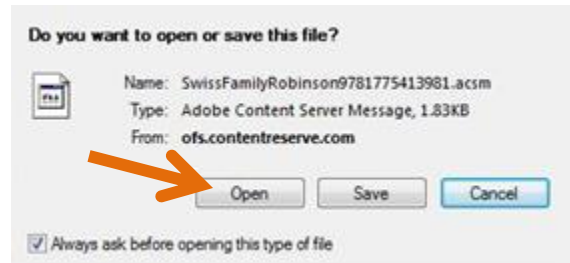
Do you want to open or save this file?

Name: SwissFamilyRobinson9781775413981.acsm
Type: Adobe Content Server Message, 1.83KB
From: ofs.contentreserve.com

Open Save Cancel

Always ask before opening this type of file